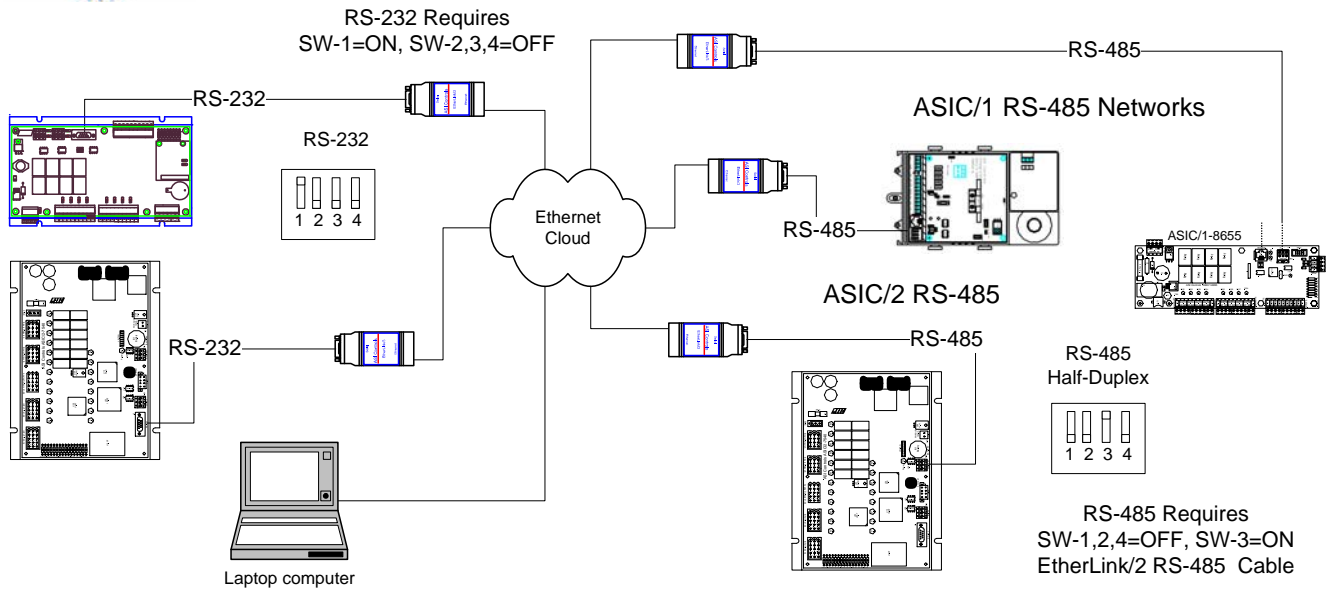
RS-232 Requires
SW-1=ON, SW-2,3,4=OFF

RS-485

RS-232

ASIC/1 RS-485 Networks

RS-232

1 2 3 4

Ethernet Cloud

RS-485

ASIC/1-8655

ASIC/2 RS-485

RS-232

RS-485

RS-485
Half-Duplex

1 2 3 4

RS-485 Requires
SW-1,2,4=OFF, SW-3=ON
EtherLink/2 RS-485 Cable

Laptop computer